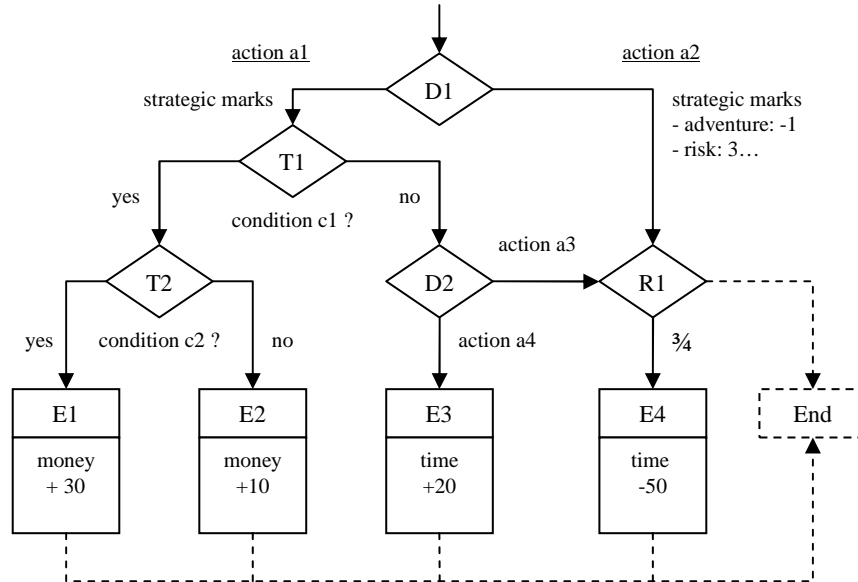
action a1

action a2

D1

strategic marks

strategic marks
- adventure: -1
- risk: 3…

T1

yes

condition c1 ?

no

action a3

T2

D2

R1

yes

condition c2 ?

no

action a4

¾

E1

money
+ 30

E2

money
+10

E3

time
+20

E4

time
-50

End